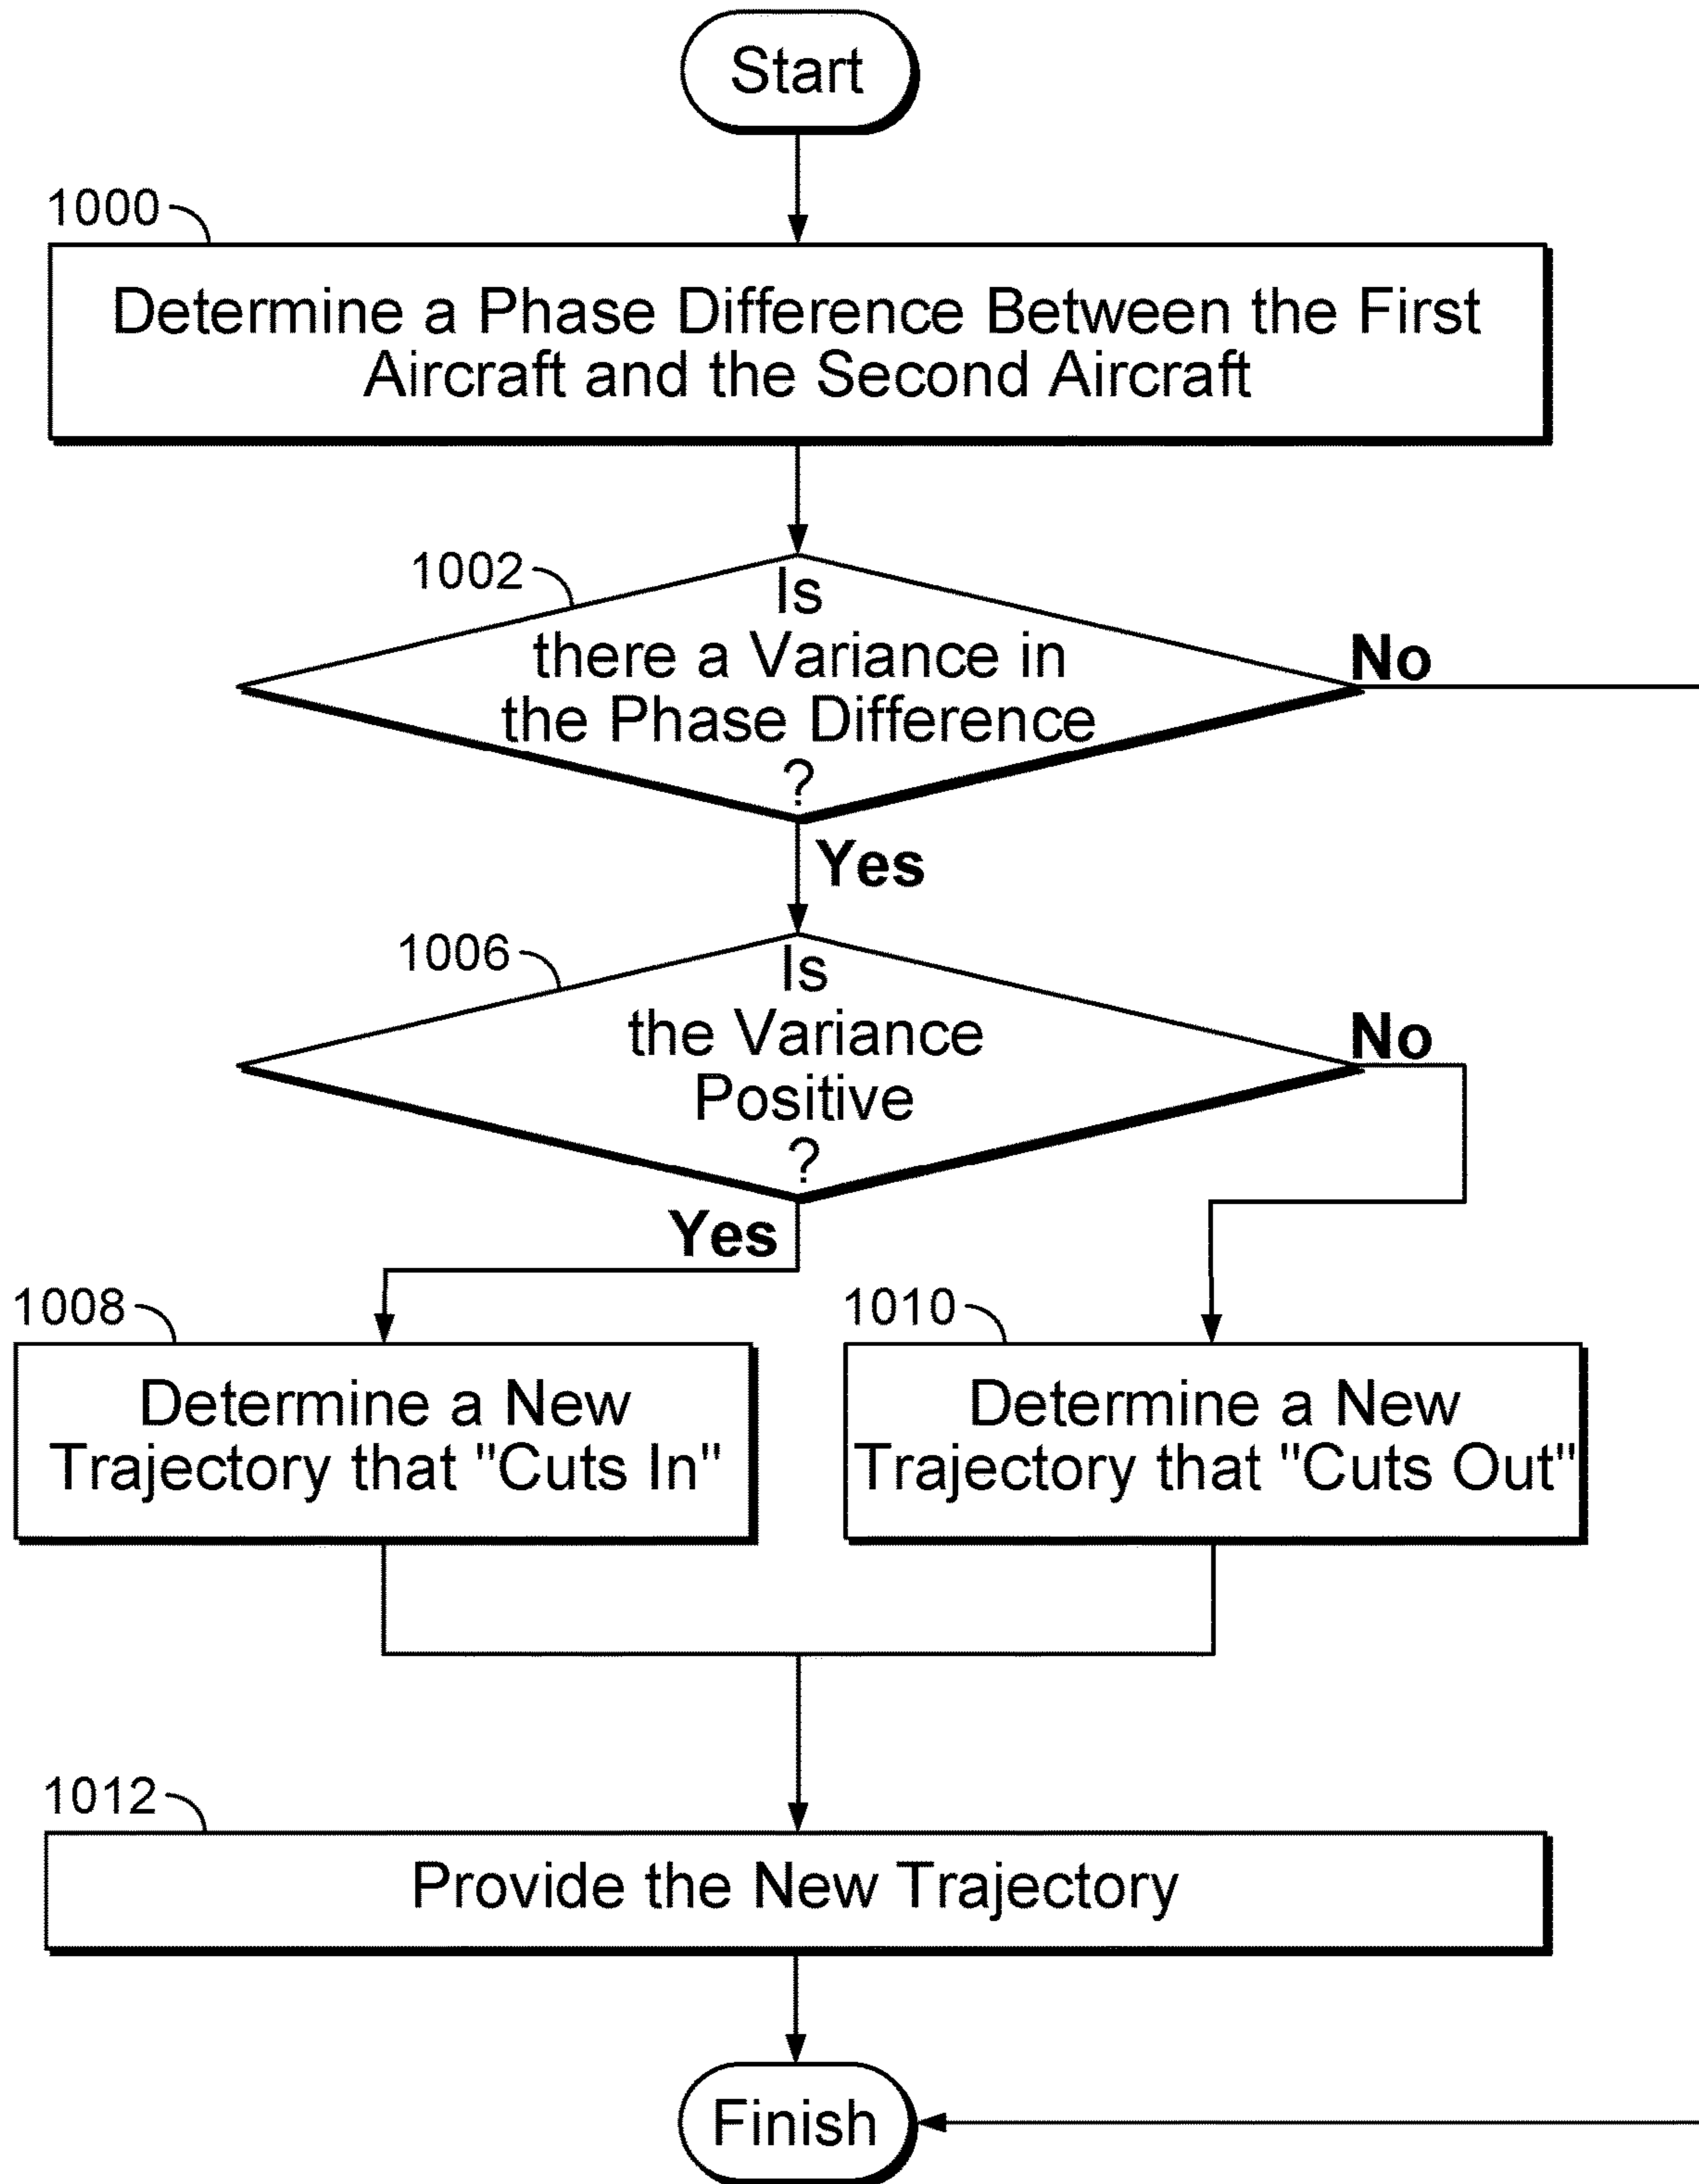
Start

1000

Determine a Phase Difference Between the First Aircraft and the Second Aircraft

1002

Is there a Variance in the Phase Difference ?

No

Yes

1006

Is the Variance Positive ?

No

Yes

1008

Determine a New Trajectory that "Cuts In"

1010

Determine a New Trajectory that "Cuts Out"

1012

Provide the New Trajectory

Finish